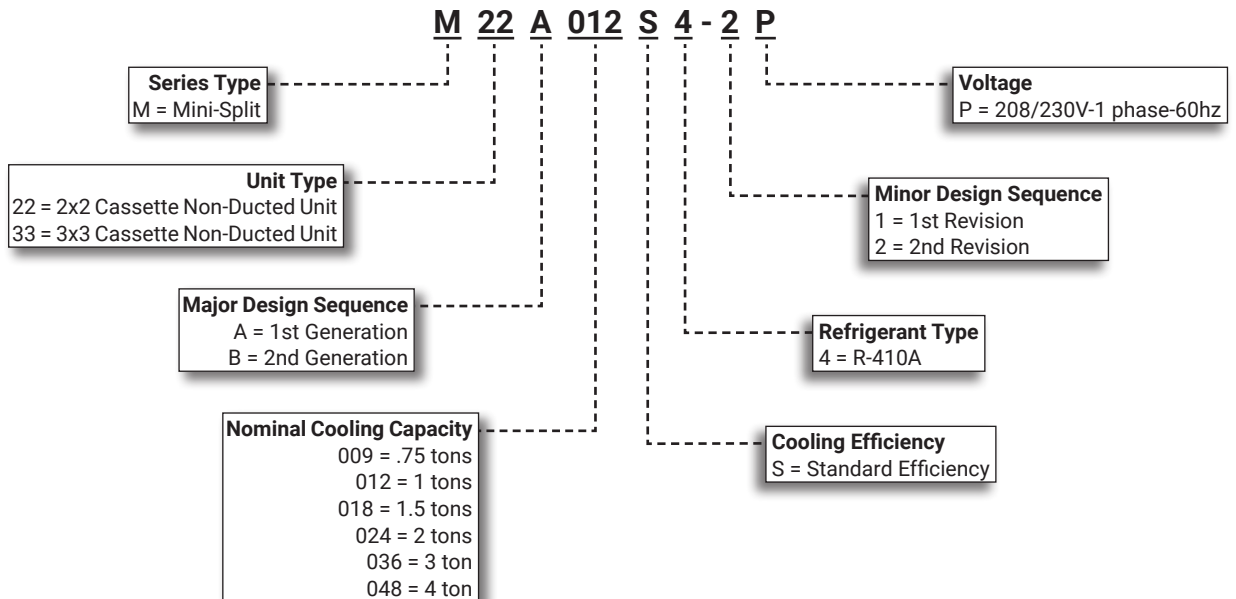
M 22 A 012 S 4 - 2 P

Series Type
M = Mini-Split

Unit Type
22 = 2x2 Cassette Non-Ducted Unit
33 = 3x3 Cassette Non-Ducted Unit

Major Design Sequence
A = 1st Generation
B = 2nd Generation

Nominal Cooling Capacity
009 = .75 tons
012 = 1 tons
018 = 1.5 tons
024 = 2 tons
036 = 3 ton
048 = 4 ton

Voltage
P = 208/230V-1 phase-60hz

Minor Design Sequence
1 = 1st Revision
2 = 2nd Revision

Refrigerant Type
4 = R-410A

Cooling Efficiency
S = Standard Efficiency